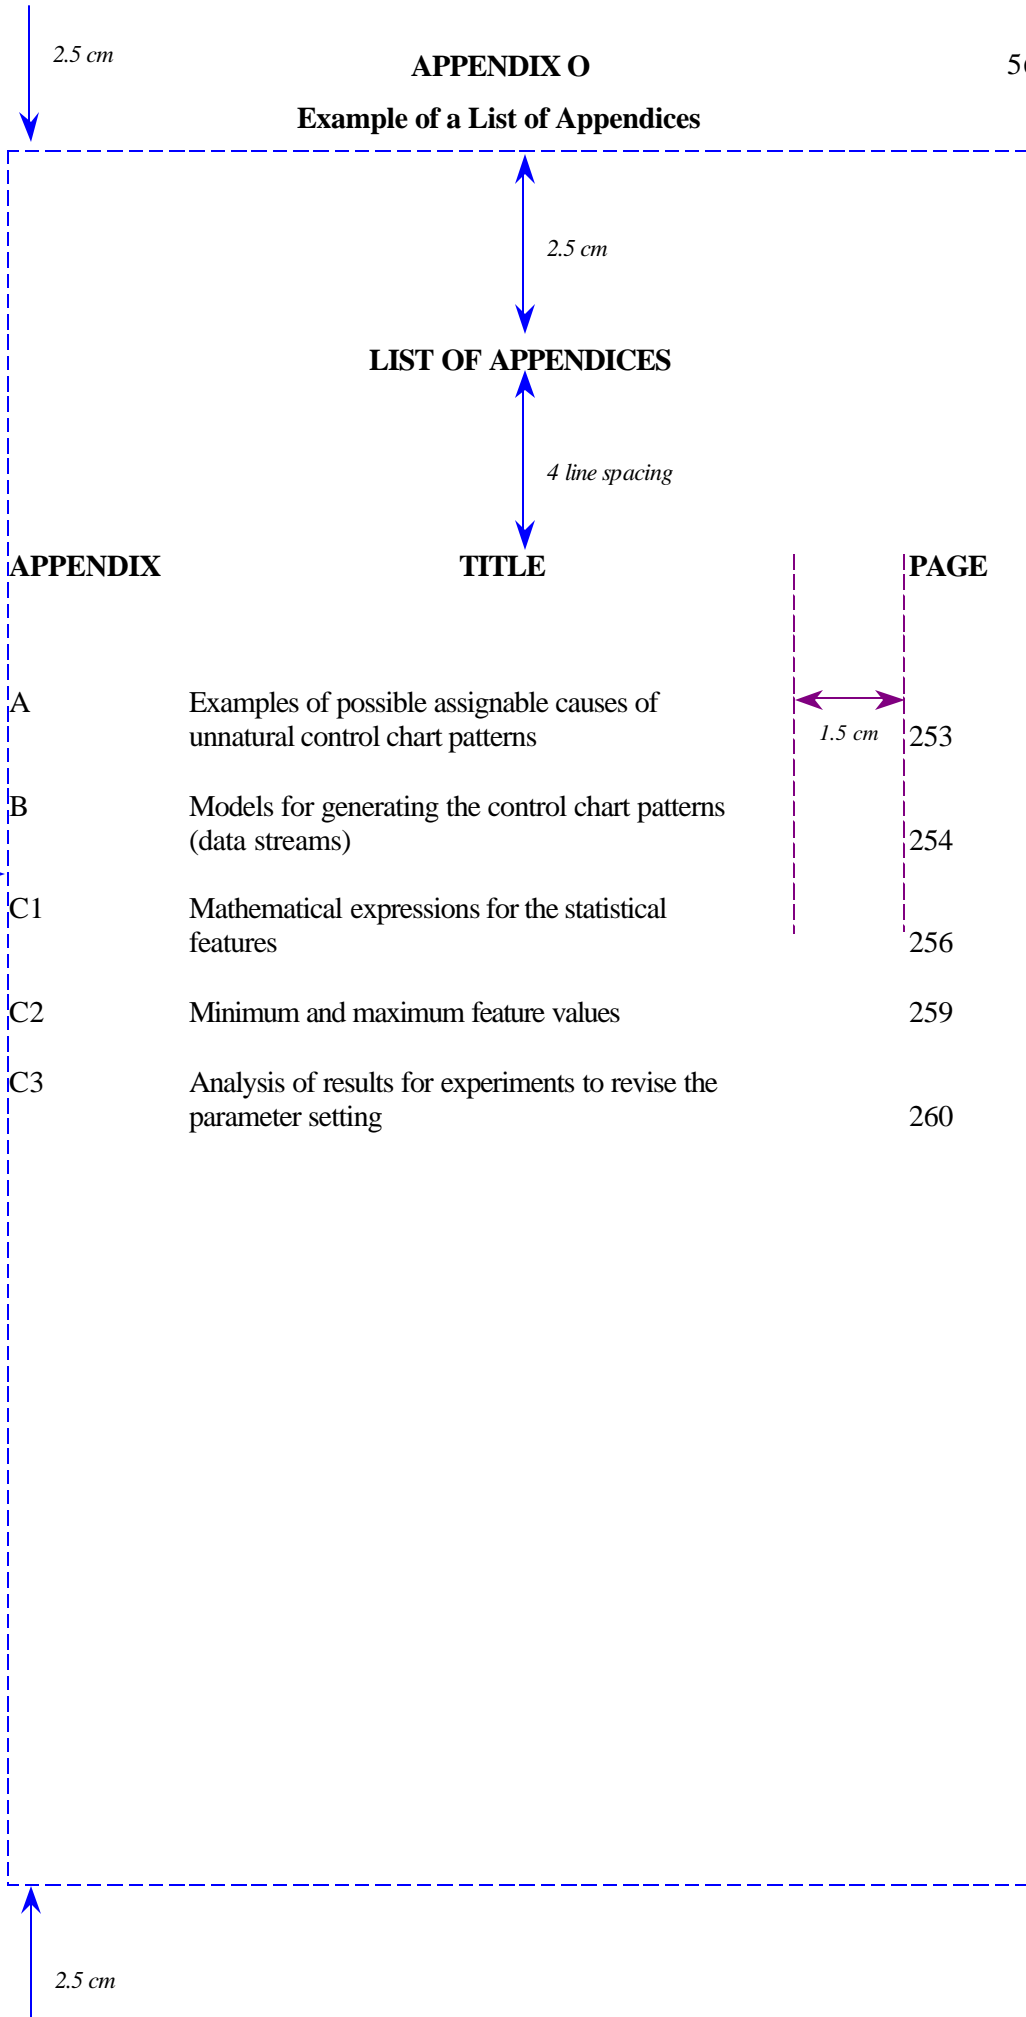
2.5 cm

APPENDIX O

5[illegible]

Example of a List of Appendices

2.5 cm

LIST OF APPENDICES

4 line spacing

| APPENDIX | TITLE | PAGE |
|---|---|---|
| A | Examples of possible assignable causes of unnatural control chart patterns | 253 |
| B | Models for generating the control chart patterns (data streams) | 254 |
| C1 | Mathematical expressions for the statistical features | 256 |
| C2 | Minimum and maximum feature values | 259 |
| C3 | Analysis of results for experiments to revise the parameter setting | 260 |

1.5 cm

2.5 cm